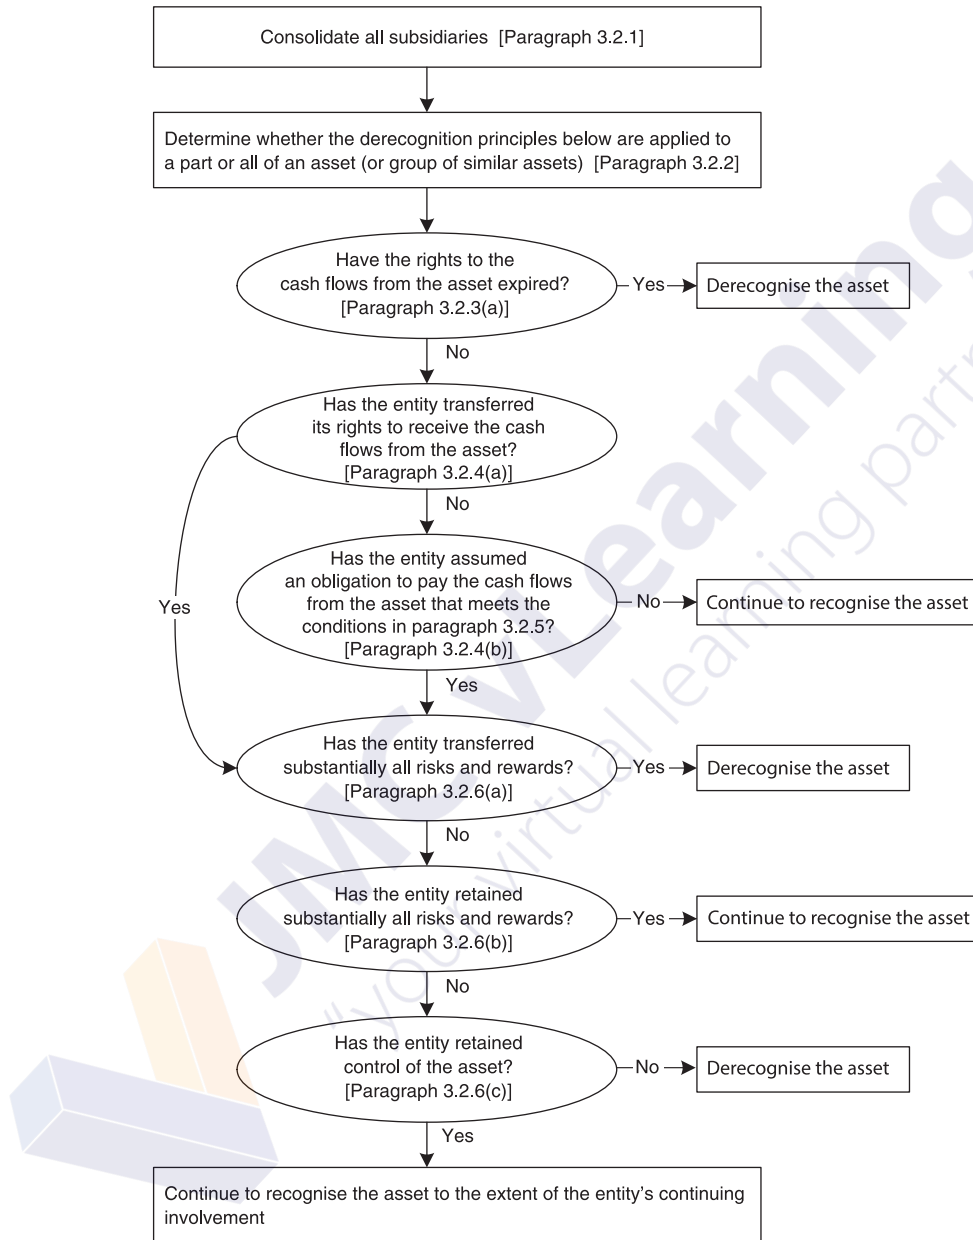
Consolidate all subsidiaries [Paragraph 3.2.1]

Determine whether the derecognition principles below are applied to a part or all of an asset (or group of similar assets) [Paragraph 3.2.2]

Have the rights to the cash flows from the asset expired? [Paragraph 3.2.3(a)]

Yes

Derecognise the asset

No

Has the entity transferred its rights to receive the cash flows from the asset? [Paragraph 3.2.4(a)]

No

Yes

Has the entity assumed an obligation to pay the cash flows from the asset that meets the conditions in paragraph 3.2.5? [Paragraph 3.2.4(b)]

No

Continue to recognise the asset

Yes

Has the entity transferred substantially all risks and rewards? [Paragraph 3.2.6(a)]

Yes

Derecognise the asset

No

Has the entity retained substantially all risks and rewards? [Paragraph 3.2.6(b)]

Yes

Continue to recognise the asset

No

Has the entity retained control of the asset? [Paragraph 3.2.6(c)]

No

Derecognise the asset

Yes

Continue to recognise the asset to the extent of the entity's continuing involvement

JMC Learning "your virtual learning partner"